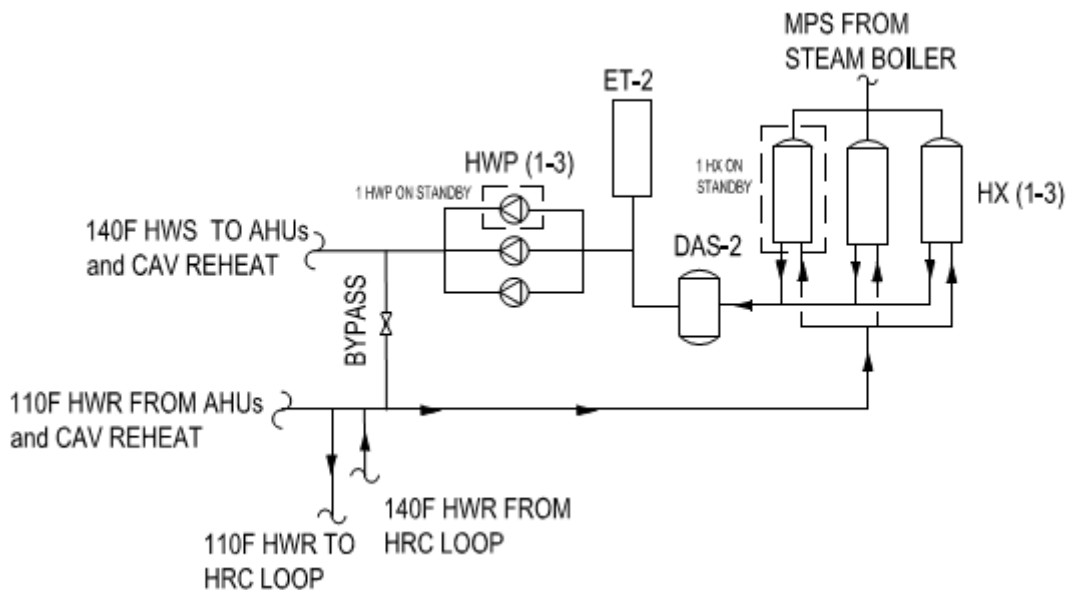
MPS FROM STEAM BOILER

ET-2

HWP (1-3)

1 HWP ON STANDBY

1 HX ON STANDBY

HX (1-3)

140F HWS TO AHUs and CAV REHEAT

DAS-2

BYPASS

110F HWR FROM AHUs and CAV REHEAT

140F HWR FROM HRC LOOP

110F HWR TO HRC LOOP